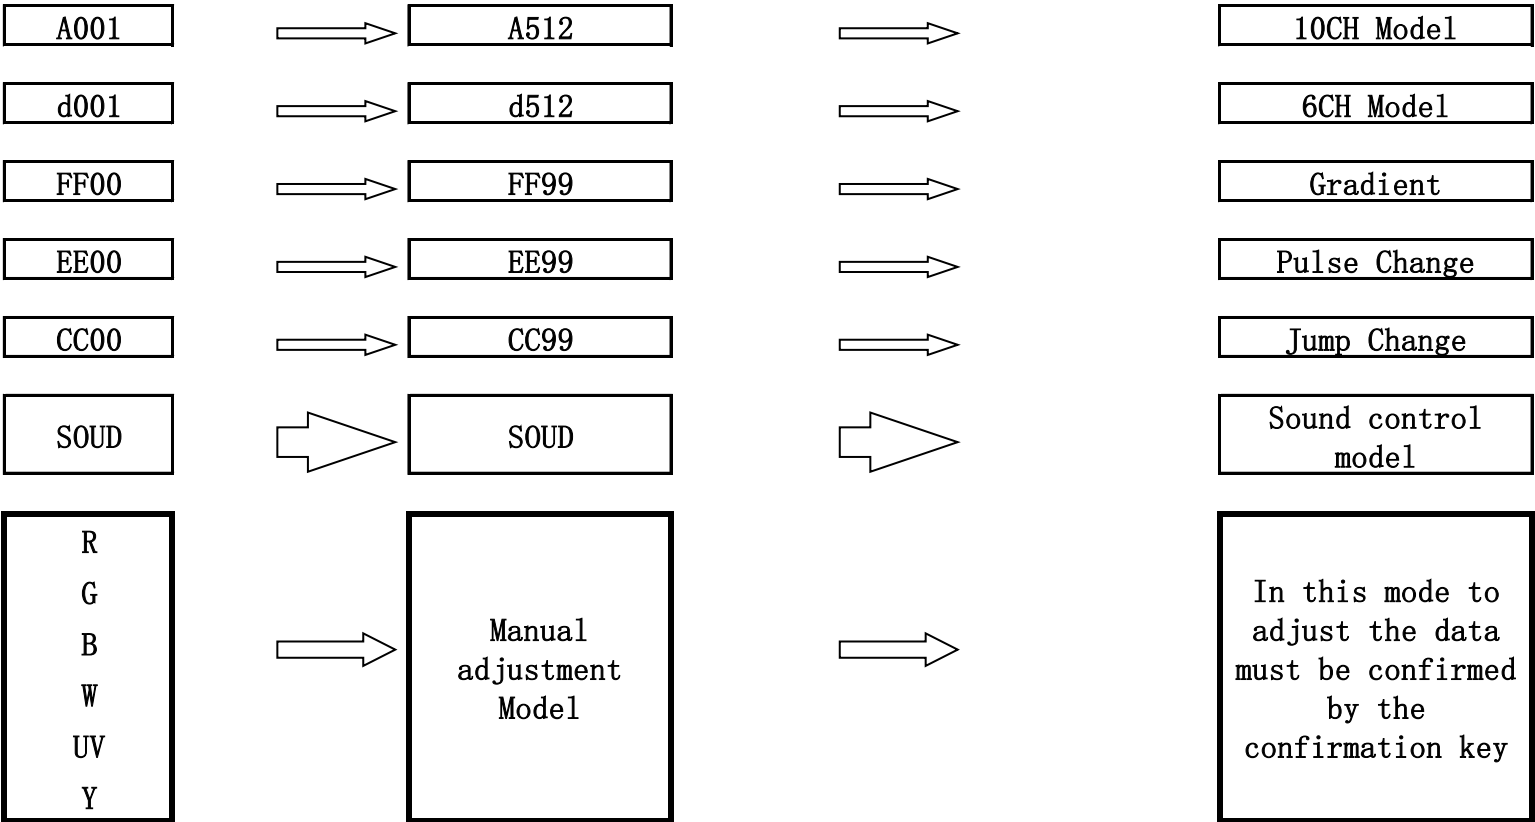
| | | |
|---|---|---|
| A001 | A512 | 10CH Model |
| d001 | d512 | 6CH Model |
| FF00 | FF99 | Gradient |
| EE00 | EE99 | Pulse Change |
| CC00 | CC99 | Jump Change |
| SOUD | SOUD | Sound control model |
| R G B W UV Y | Manual adjustment Model | In this mode to adjust the data must be confirmed by the confirmation key |